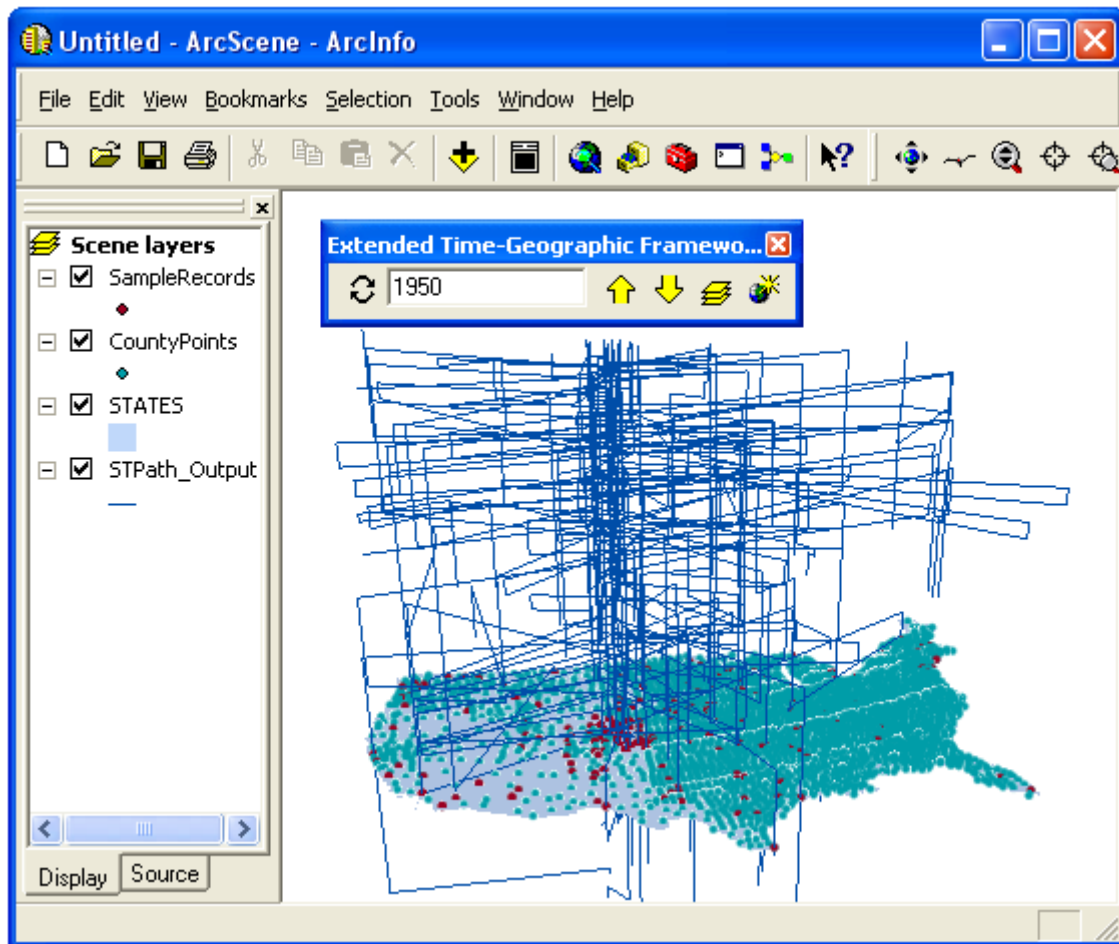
Untitled - ArcScene - ArcInfo

File Edit View Bookmarks Selection Tools Window Help

Scene layers
SampleRecords
CountyPoints
STATES
STPath_Output

Display Source

Extended Time-Geographic Framewo...
1950